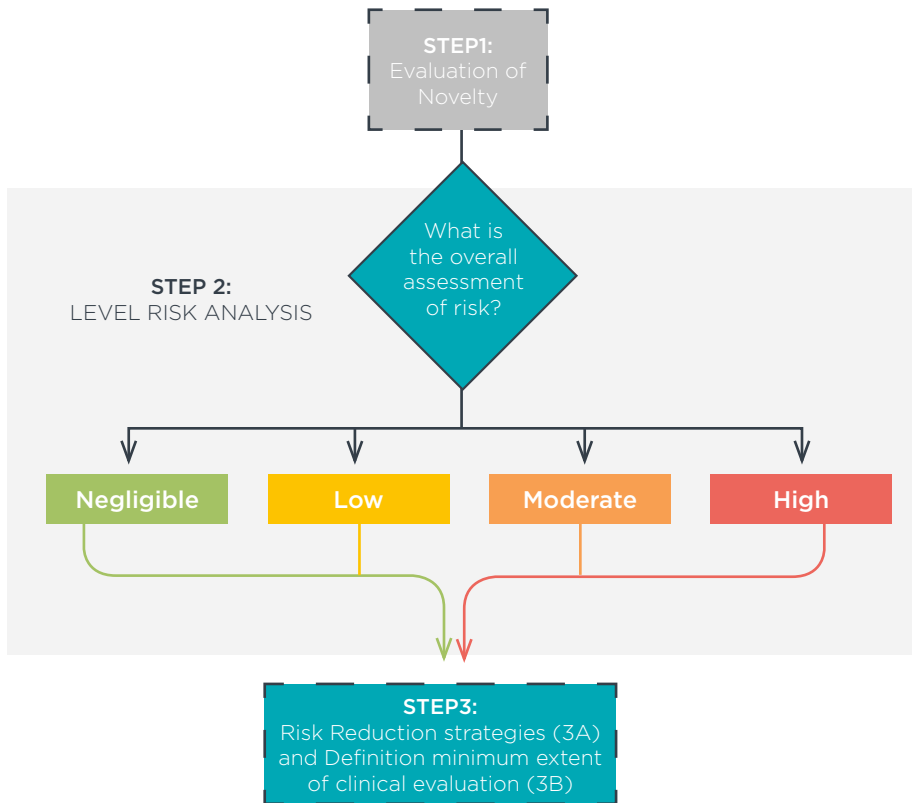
STEP1:
Evaluation of Novelty

STEP 2:
LEVEL RISK ANALYSIS

What is the overall assessment of risk?

Negligible

Low

Moderate

High

STEP3:
Risk Reduction strategies (3A) and Definition minimum extent of clinical evaluation (3B)